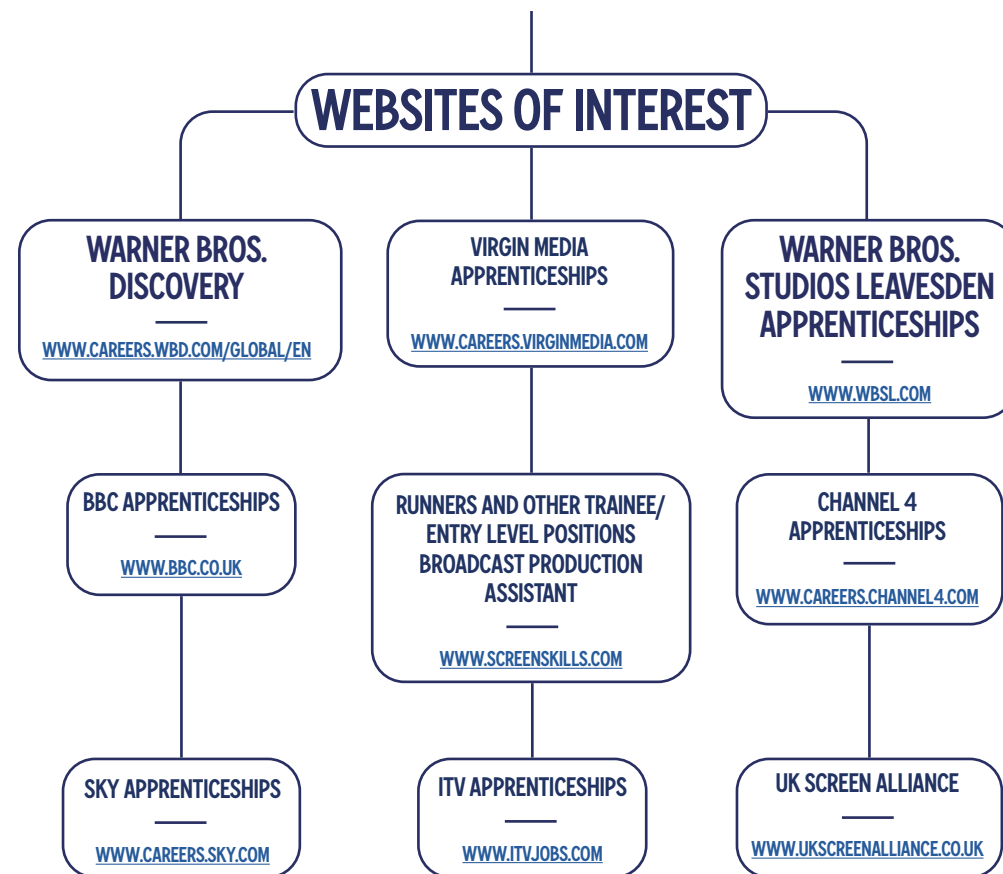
WEBSITES OF INTEREST

WARNER BROS. DISCOVERY

WWW.CAREERS.WBD.COM/GLOBAL/EN

VIRGIN MEDIA APPRENTICESHIPS

WWW.CAREERS.VIRGINMEDIA.COM

WARNER BROS. STUDIOS LEAVESDEN APPRENTICESHIPS

WWW.WBSL.COM

BBC APPRENTICESHIPS

WWW.BBC.CO.UK

RUNNERS AND OTHER TRAINEE/ ENTRY LEVEL POSITIONS BROADCAST PRODUCTION ASSISTANT

WWW.SCREENSKILLS.COM

CHANNEL 4 APPRENTICESHIPS

WWW.CAREERS.CHANNEL4.COM

SKY APPRENTICESHIPS

WWW.CAREERS.SKY.COM

ITV APPRENTICESHIPS

WWW.ITVJOBS.COM

UK SCREEN ALLIANCE

WWW.UKSCREENALLIANCE.CO.UK